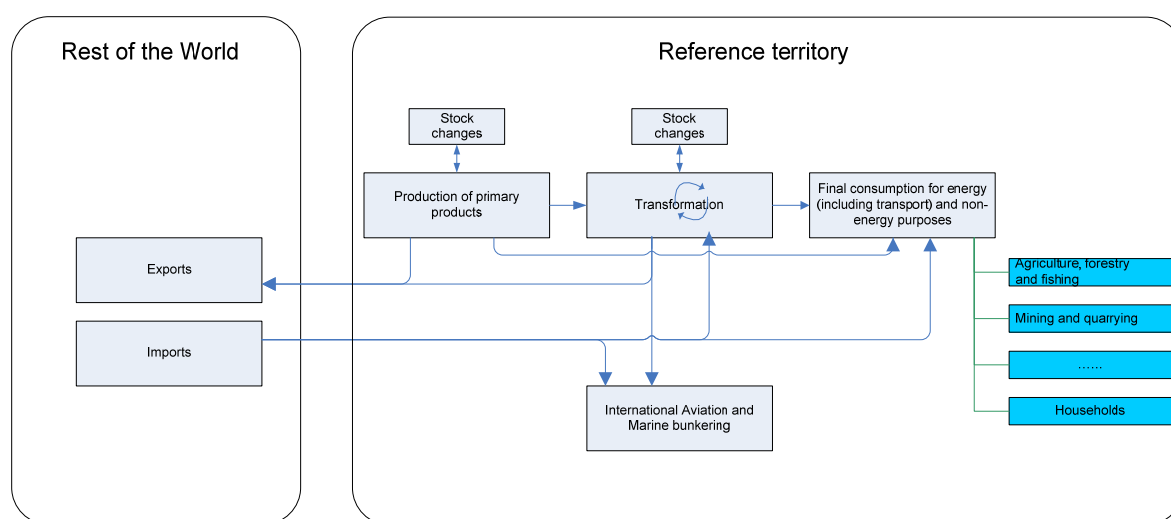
Rest of the World

Reference territory

Stock changes

Stock changes

Production of primary products

Transformation

Final consumption for energy (including transport) and non-energy purposes

Exports

Imports

Agriculture, forestry and fishing

Mining and quarrying

……

Households

International Aviation and Marine bunkering